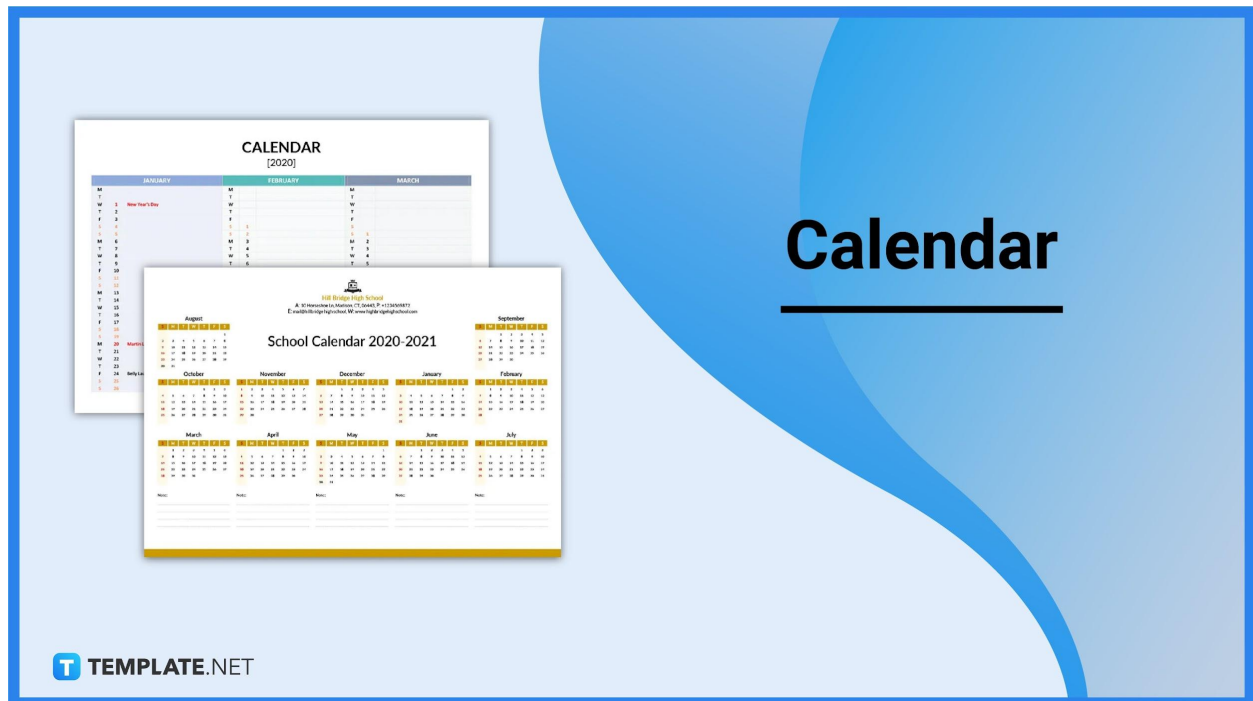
CALENDAR
[2020]

| JANUARY | FEBRUARY | MARCH |
|---|---|---|

M
T
W 1 New Year's Day
T 2
F 3
S 4
S 5
M 6
T 7
W 8
T 9
F 10
S 11
S 12
M 13
T 14
W 15
T 16
F 17
S 18
S 19
M 20 Martin L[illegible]
T 21
W 22
T 23
F 24
S 25
S 26

Hill Bridge High School
A: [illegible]
E: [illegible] W: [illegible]

School Calendar 2020-2021

August
September
October
November
December
January
February
March
April
May
June
July

Notes:
Notes:
Notes:
Notes:
Notes:

Calendar

TEMPLATE.NET